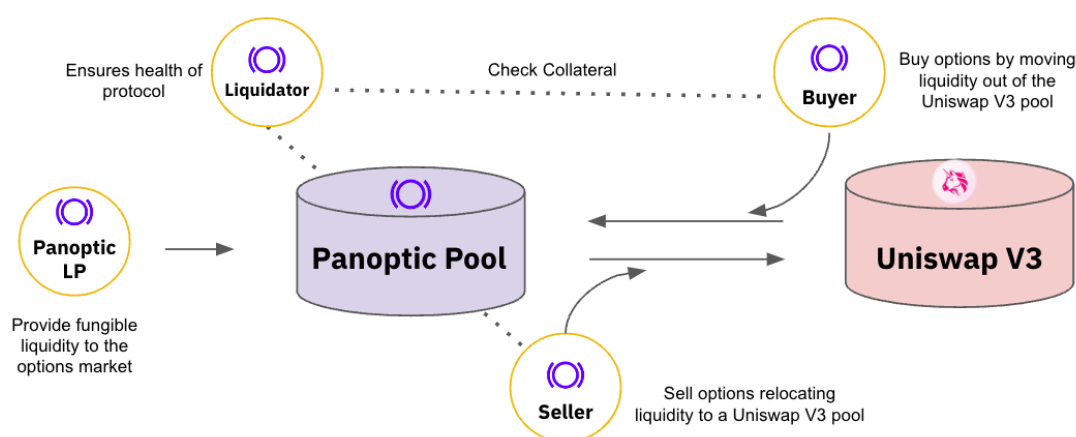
Ensures health of protocol

Liquidator

Check Collateral

Buyer

Buy options by moving liquidity out of the Uniswap V3 pool

Panoptic LP

Panoptic Pool

Uniswap V3

Provide fungible liquidity to the options market

Seller

Sell options relocating liquidity to a Uniswap V3 pool